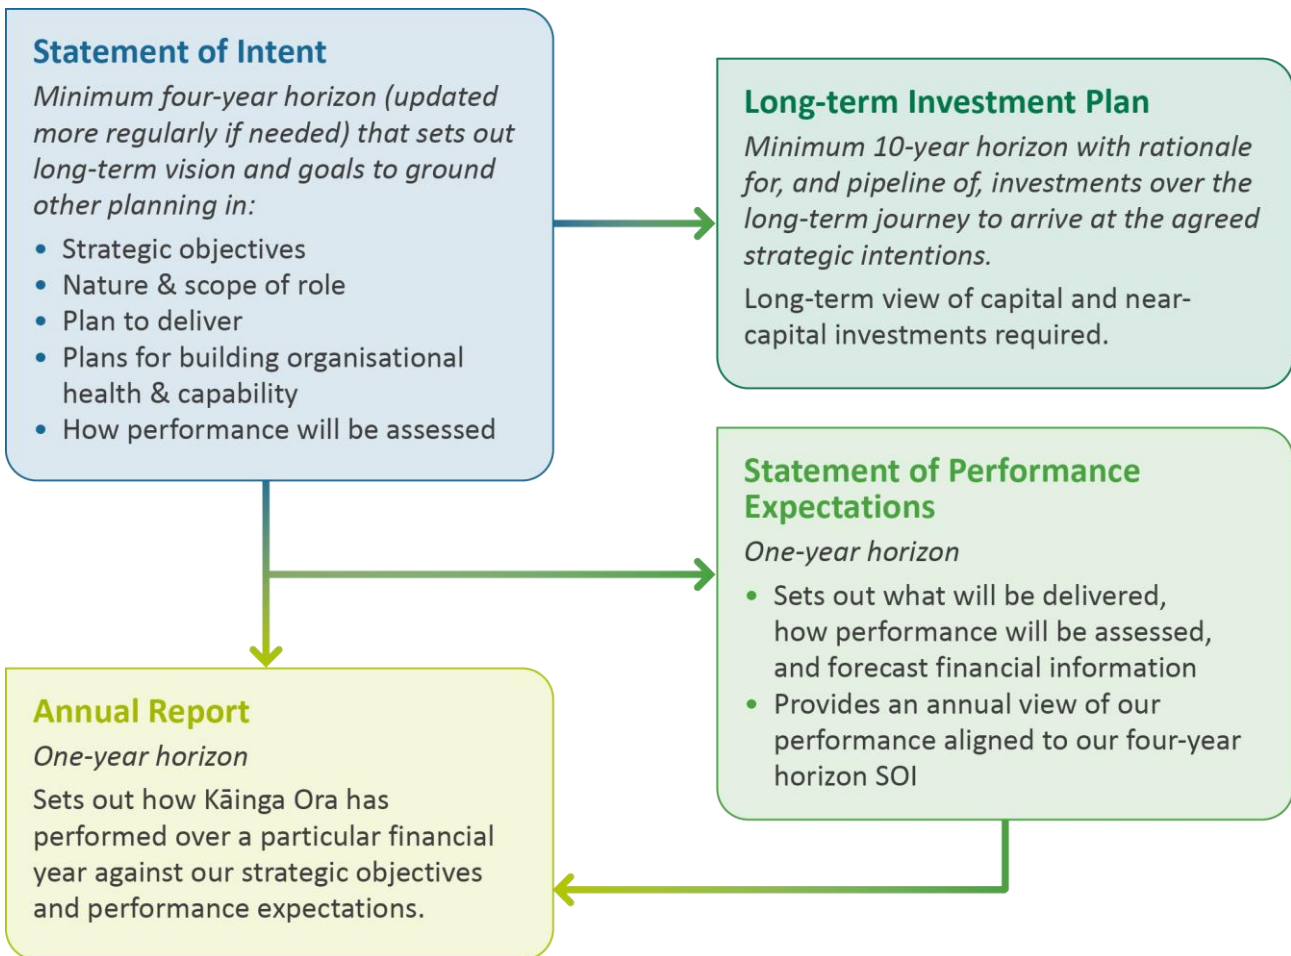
Statement of Intent

Minimum four-year horizon (updated more regularly if needed) that sets out long-term vision and goals to ground other planning in:

- Strategic objectives
- Nature & scope of role
- Plan to deliver
- Plans for building organisational health & capability
- How performance will be assessed

Long-term Investment Plan

Minimum 10-year horizon with rationale for, and pipeline of, investments over the long-term journey to arrive at the agreed strategic intentions.

Long-term view of capital and near-capital investments required.

Statement of Performance Expectations

One-year horizon

- Sets out what will be delivered, how performance will be assessed, and forecast financial information
- Provides an annual view of our performance aligned to our four-year horizon SOI

Annual Report

One-year horizon

Sets out how Kāinga Ora has performed over a particular financial year against our strategic objectives and performance expectations.